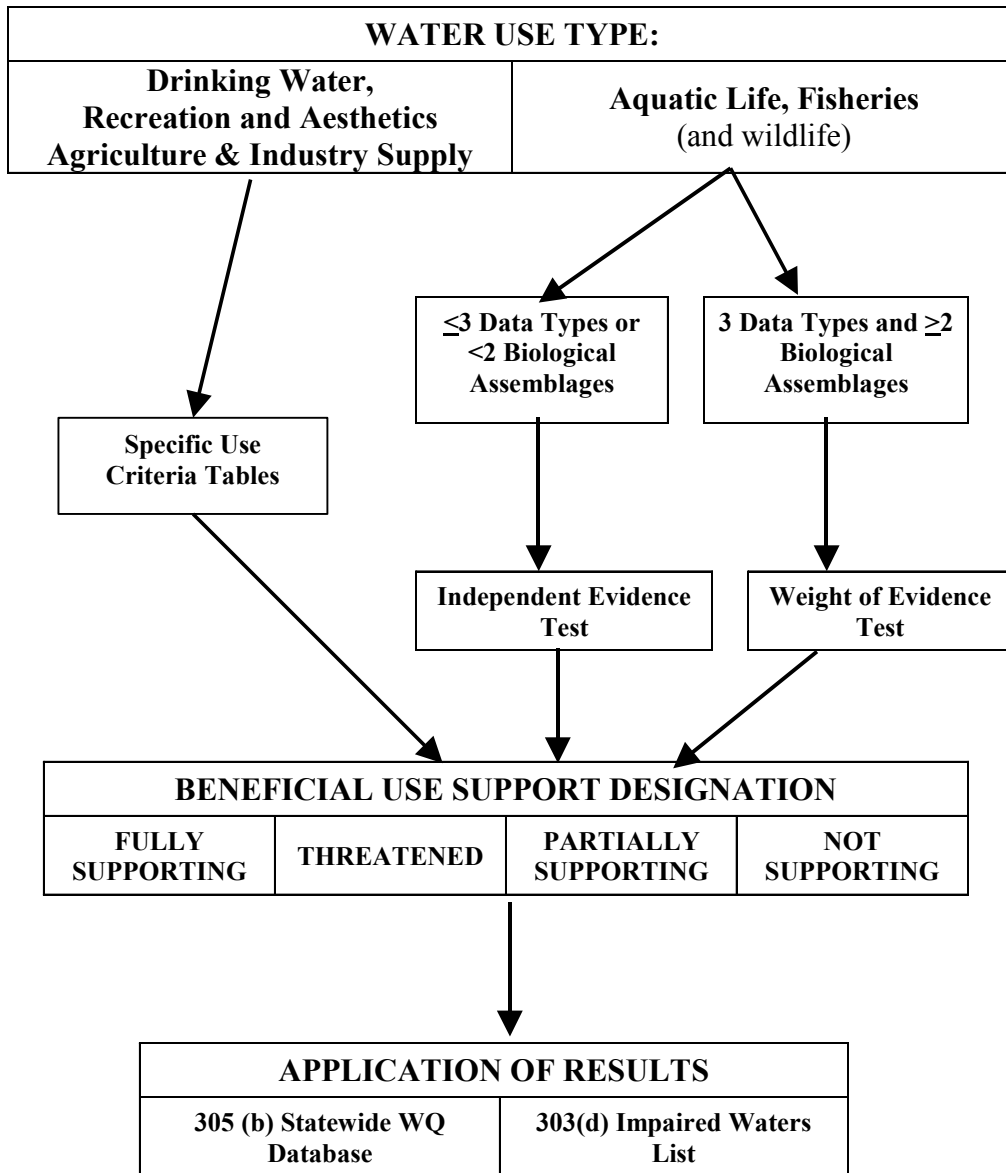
WATER USE TYPE:

Drinking Water, Recreation and Aesthetics Agriculture & Industry Supply

Aquatic Life, Fisheries (and wildlife)

$\leq$3 Data Types or <2 Biological Assemblages

3 Data Types and $\geq$2 Biological Assemblages

Specific Use Criteria Tables

Independent Evidence Test

Weight of Evidence Test

BENEFICIAL USE SUPPORT DESIGNATION

| FULLY SUPPORTING | THREATENED | PARTIALLY SUPPORTING | NOT SUPPORTING |
|---|---|---|---|

APPLICATION OF RESULTS

| 305 (b) Statewide WQ Database | 303(d) Impaired Waters List |
|---|---|